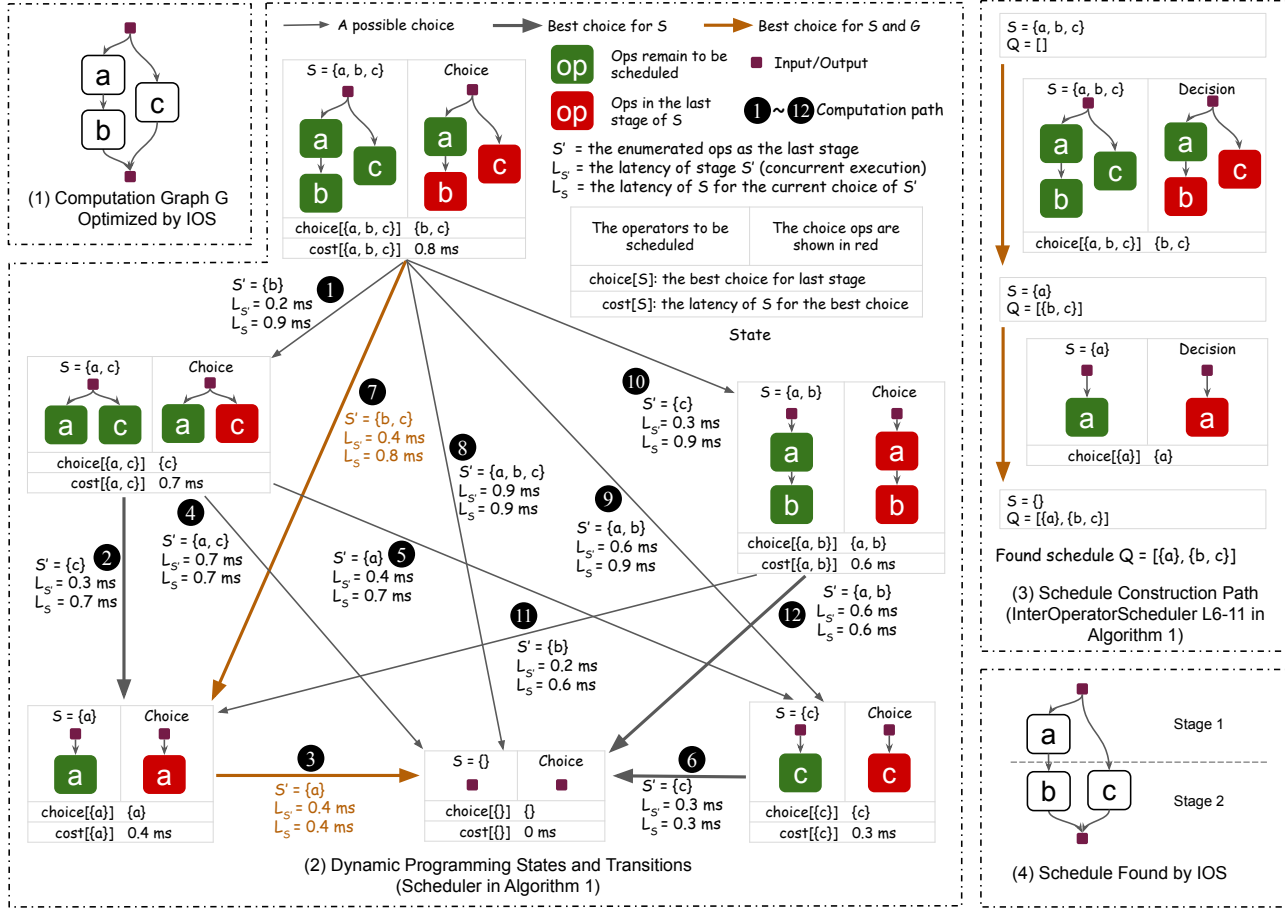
a
b
c
(1) Computation Graph G Optimized by IOS

A possible choice
Best choice for S
Best choice for S and G

op Ops remain to be scheduled
op Ops in the last stage of S
Input/Output
1 ~ 12 Computation path

S' = the enumerated ops as the last stage
$L_{S'}$ = the latency of stage S' (concurrent execution)
$L_S$ = the latency of S for the current choice of S'

| S = {a, b, c} | Choice |
|---|---|
| a b c | a b c |
| choice[{a, b, c}] | {b, c} |
| cost[{a, b, c}] | 0.8 ms |

| The operators to be scheduled | The choice ops are shown in red |
|---|---|
| choice[S]: the best choice for last stage | |
| cost[S]: the latency of S for the best choice | |

State

1 S' = {b} $L_{S'}$ = 0.2 ms $L_S$ = 0.9 ms

| S = {a, c} | Choice |
|---|---|
| a c | a c |
| choice[{a, c}] | {c} |
| cost[{a, c}] | 0.7 ms |

7 S' = {b, c} $L_{S'}$ = 0.4 ms $L_S$ = 0.8 ms

8 S' = {a, b, c} $L_{S'}$ = 0.9 ms $L_S$ = 0.9 ms

10 S' = {c} $L_{S'}$ = 0.3 ms $L_S$ = 0.9 ms

| S = {a, b} | Choice |
|---|---|
| a b | a b |
| choice[{a, b}] | {a, b} |
| cost[{a, b}] | 0.6 ms |

9 S' = {a, b} $L_{S'}$ = 0.6 ms $L_S$ = 0.9 ms

4 S' = {a, c} $L_{S'}$ = 0.7 ms $L_S$ = 0.7 ms

2 S' = {c} $L_{S'}$ = 0.3 ms $L_S$ = 0.7 ms

5 S' = {a} $L_{S'}$ = 0.4 ms $L_S$ = 0.7 ms

11 S' = {b} $L_{S'}$ = 0.2 ms $L_S$ = 0.6 ms

12 S' = {a, b} $L_{S'}$ = 0.6 ms $L_S$ = 0.6 ms

| S = {a} | Choice |
|---|---|
| a | a |
| choice[{a}] | {a} |
| cost[{a}] | 0.4 ms |

3 S' = {a} $L_{S'}$ = 0.4 ms $L_S$ = 0.4 ms

| S = {} | Choice |
|---|---|
| choice[{}] | {} |
| cost[{}] | 0 ms |

6 S' = {c} $L_{S'}$ = 0.3 ms $L_S$ = 0.3 ms

| S = {c} | Choice |
|---|---|
| c | c |
| choice[{c}] | {c} |
| cost[{c}] | 0.3 ms |

(2) Dynamic Programming States and Transitions (Scheduler in Algorithm 1)

S = {a, b, c}
Q = []

| S = {a, b, c} | Decision |
|---|---|
| a b c | a b c |
| choice[{a, b, c}] | {b, c} |

S = {a}
Q = [{b, c}]

| S = {a} | Decision |
|---|---|
| a | a |
| choice[{a}] | {a} |

S = {}
Q = [{a}, {b, c}]

Found schedule Q = [{a}, {b, c}]

(3) Schedule Construction Path (InterOperatorScheduler L6-11 in Algorithm 1)

a Stage 1
b c Stage 2

(4) Schedule Found by IOS